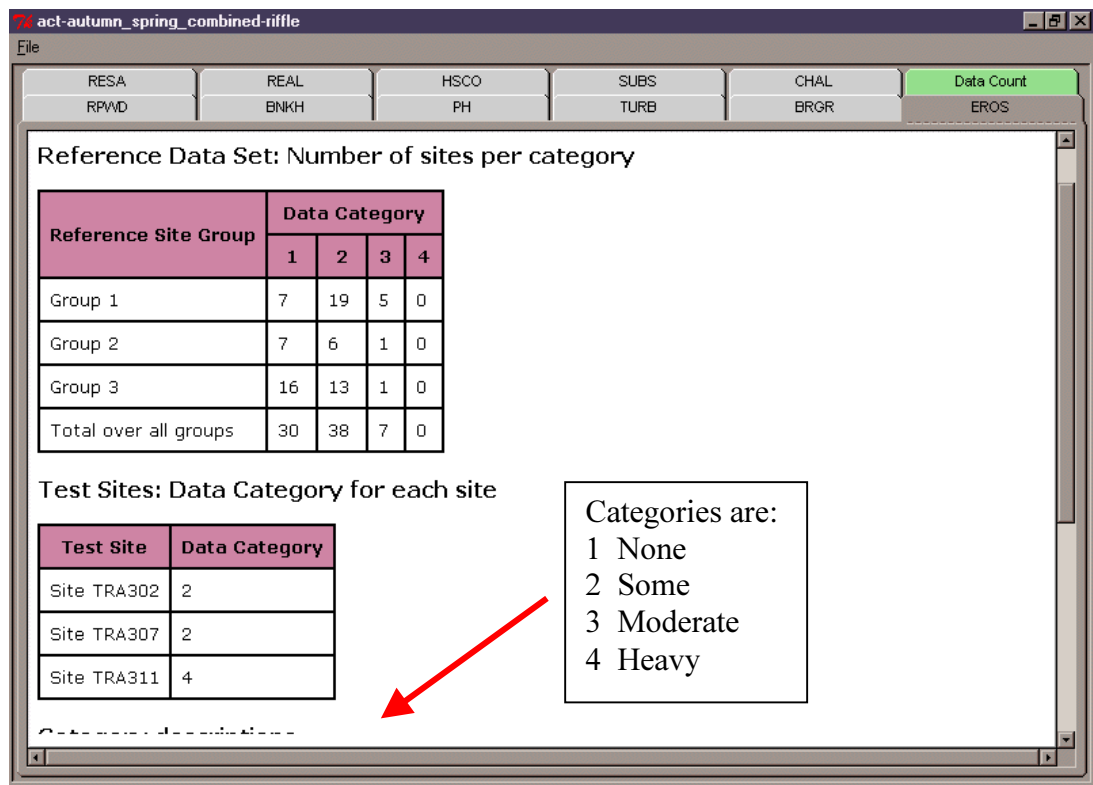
act-autumn_spring_combined-riffle

File

RESA | REAL | HSCO | SUBS | CHAL | Data Count
RPWD | BNKH | PH | TURB | BRGR | EROS

Reference Data Set: Number of sites per category

| Reference Site Group | Data Category 1 | 2 | 3 | 4 |
|---|---|---|---|---|
| Group 1 | 7 | 19 | 5 | 0 |
| Group 2 | 7 | 6 | 1 | 0 |
| Group 3 | 16 | 13 | 1 | 0 |
| Total over all groups | 30 | 38 | 7 | 0 |

Test Sites: Data Category for each site

| Test Site | Data Category |
|---|---|
| Site TRA302 | 2 |
| Site TRA307 | 2 |
| Site TRA311 | 4 |

Categories are:
1 None
2 Some
3 Moderate
4 Heavy

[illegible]